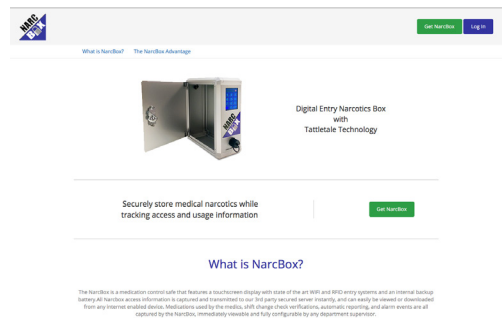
NARC BOX

Get NarcBox Log In

What is NarcBox? The NarcBox Advantage

Digital Entry Narcotics Box with Tattletale Technology

Securely store medical narcotics while tracking access and usage information

Get NarcBox

What is NarcBox?

The NarcBox is a medication control safe that features a touchscreen display with state of the art WiFi and RFID entry systems and an internal backup battery.All NarcBox access information is captured and transmitted to our 3rd party secured server instantly, and can easily be viewed or downloaded from any internet enabled device. Medications used by the medics, shift change check verifications, automatic reporting, and alarm events are all captured by the NarcBox, immediately viewable and fully configurable by any department supervisor.